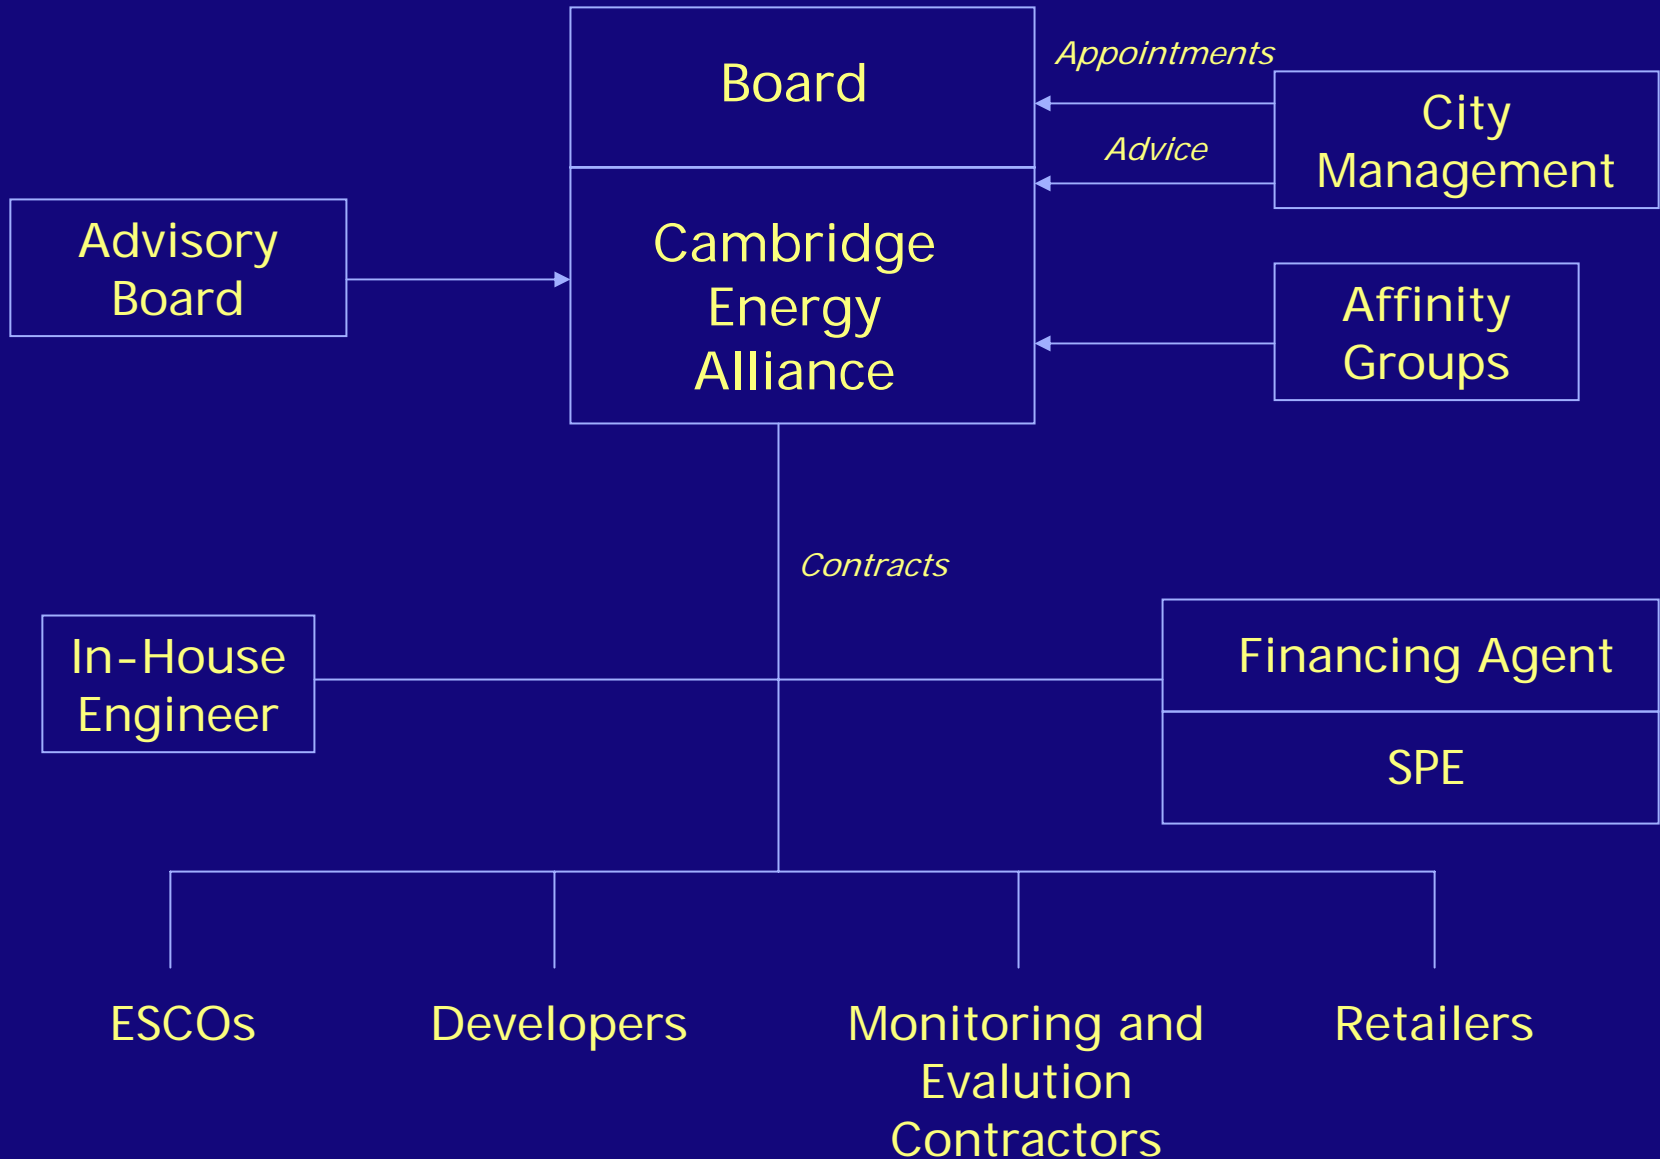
Board

Appointments

City Management

Advice

Advisory Board

Cambridge Energy Alliance

Affinity Groups

Contracts

In-House Engineer

Financing Agent

SPE

ESCOs

Developers

Monitoring and Evalution Contractors

Retailers